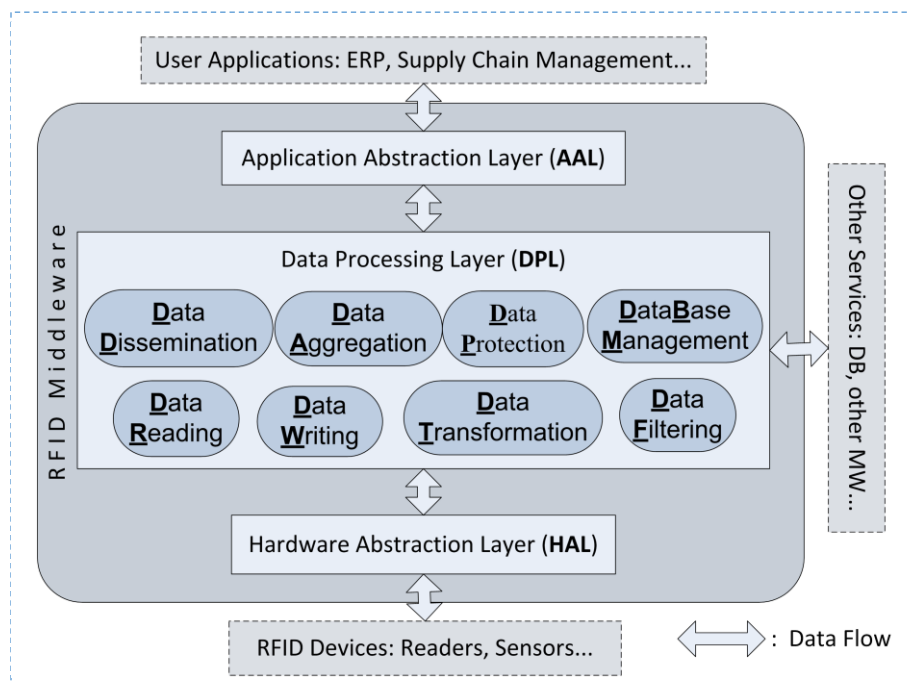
User Applications: ERP, Supply Chain Management...

Application Abstraction Layer (AAL)

RFID Middleware

Data Processing Layer (DPL)

Data Dissemination

Data Aggregation

Data Protection

DataBase Management

Data Reading

Data Writing

Data Transformation

Data Filtering

Other Services: DB, other MW...

Hardware Abstraction Layer (HAL)

RFID Devices: Readers, Sensors...

: Data Flow